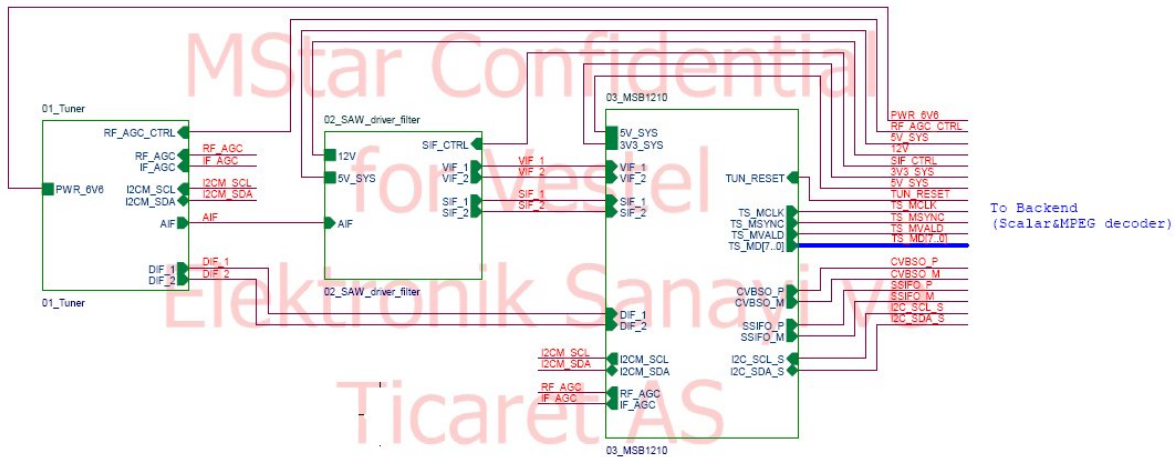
MStar Confidential for Vestel Elektronik Sanayi ve Ticaret AS

01_Tuner
RF_AGC_CTRL
RF_AGC
IF_AGC
RF_AGC
IF_AGC
PWR_6V6
I2CM_SCL
I2CM_SDA
I2CM_SCL
I2CM_SDA
AIF
AIF
DIF_1
DIF_2
DIF_1
DIF_2
01_Tuner

02_SAW_driver_filter
12V
5V_SYS
SIF_CTRL
VIF_1
VIF_2
VIF_1
VIF_2
SIF_1
SIF_2
SIF_1
SIF_2
AIF
02_SAW_driver_filter

03_MSB1210
5V_SYS
3V3_SYS
VIF_1
VIF_2
SIF_1
SIF_2
DIF_1
DIF_2
I2CM_SCL
I2CM_SDA
I2CM_SCL
I2CM_SDA
RF_AGC
IF_AGC
RF_AGC
IF_AGC
TUN_RESET
TS_MCLK
TS_MSYNC
TS_MVALD
TS_MD[7..0]
CVBSO_P
CVBSO_M
SSIFO_P
SSIFO_M
I2C_SCL_S
I2C_SDA_S
03_MSB1210

PWR_6V6
RF_AGC_CTRL
5V_SYS
12V
SIF_CTRL
3V3_SYS
5V_SYS
TUN_RESET
TS_MCLK
TS_MSYNC
TS_MVALD
TS_MD[7..0]
CVBSO_P
CVBSO_M
SSIFO_P
SSIFO_M
I2C_SCL_S
I2C_SDA_S

To Backend
(Scalar&MPEG decoder)